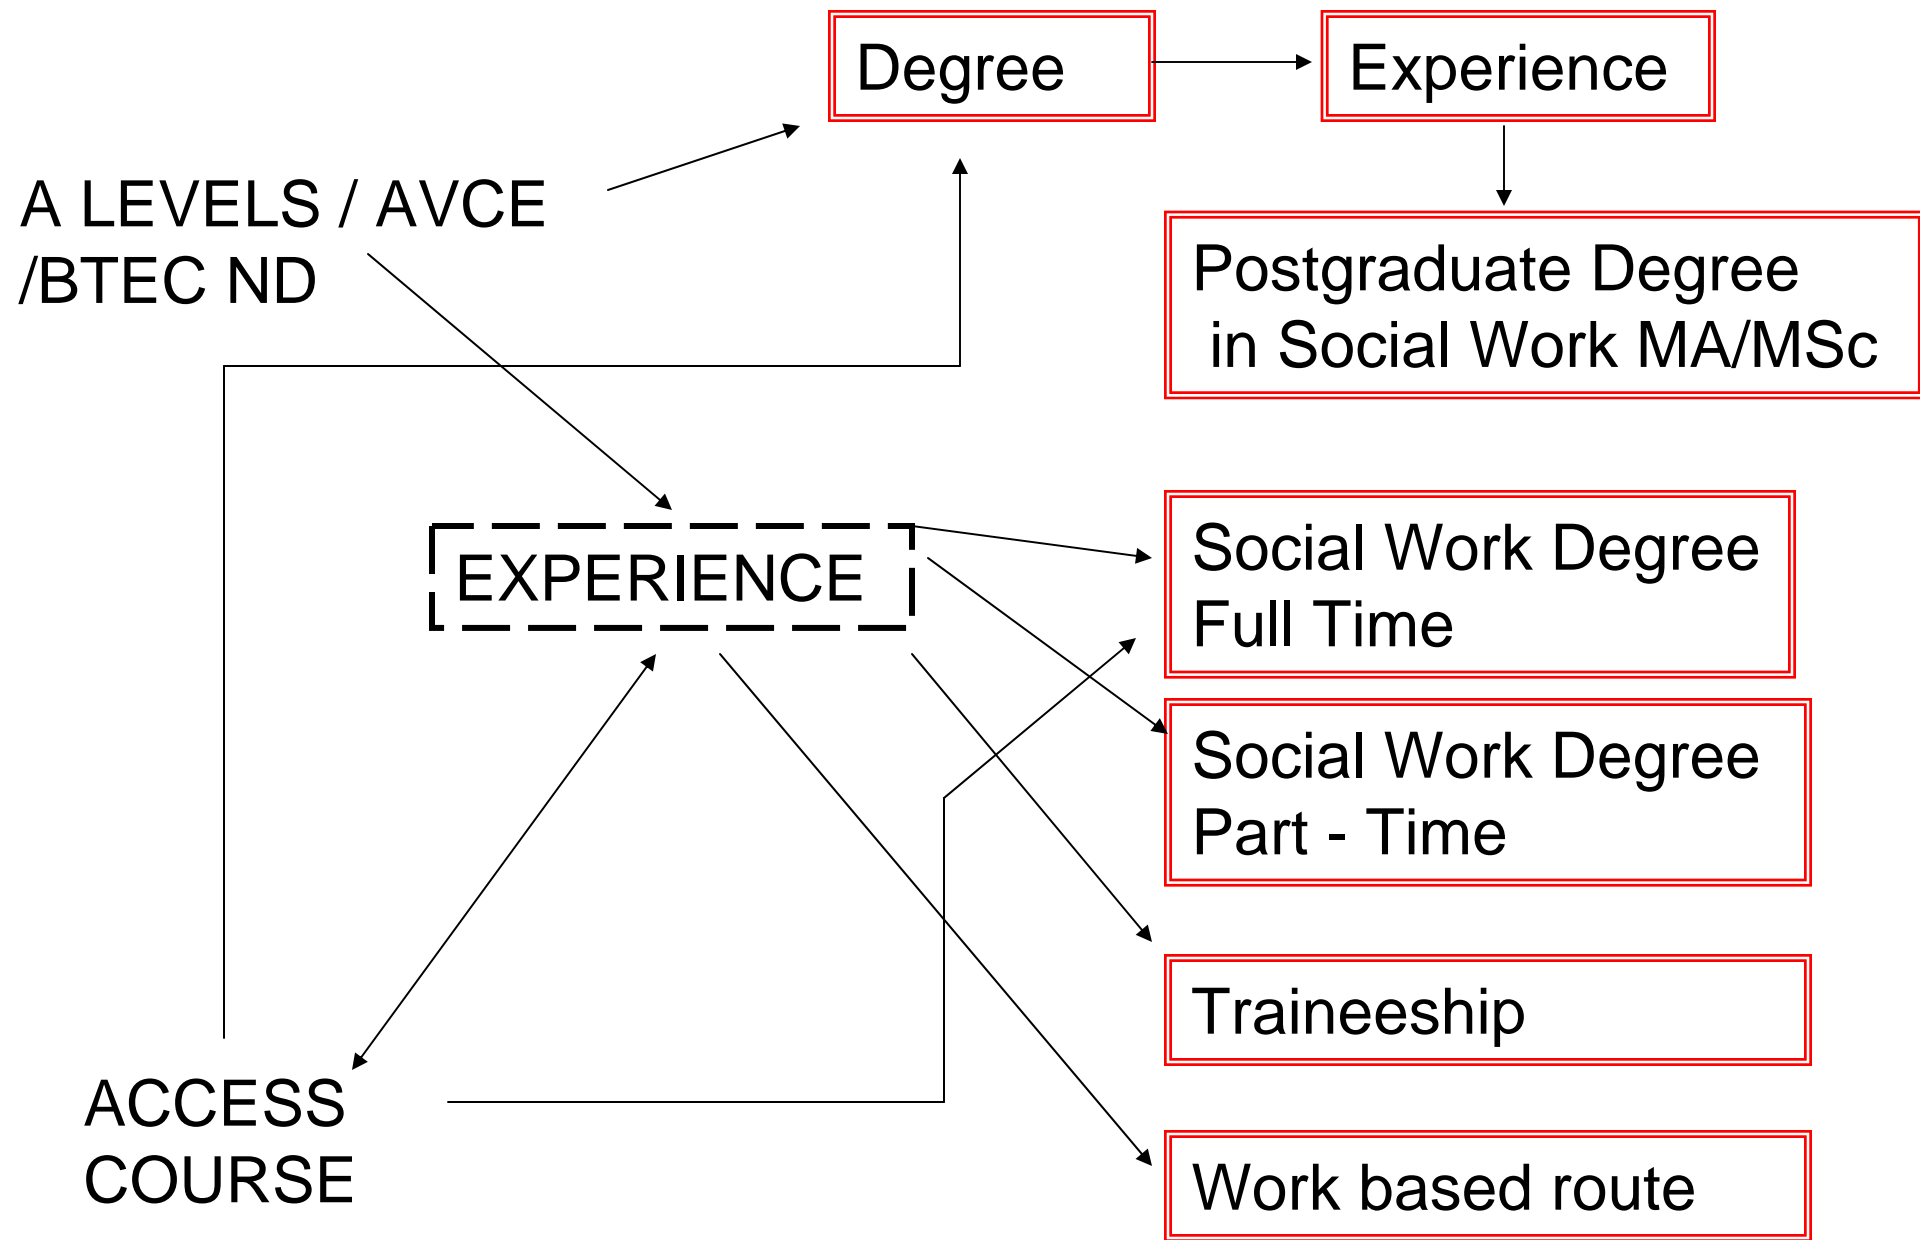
Degree

Experience

A LEVELS / AVCE /BTEC ND

Postgraduate Degree in Social Work MA/MSc

EXPERIENCE

Social Work Degree Full Time

Social Work Degree Part - Time

Traineeship

ACCESS COURSE

Work based route